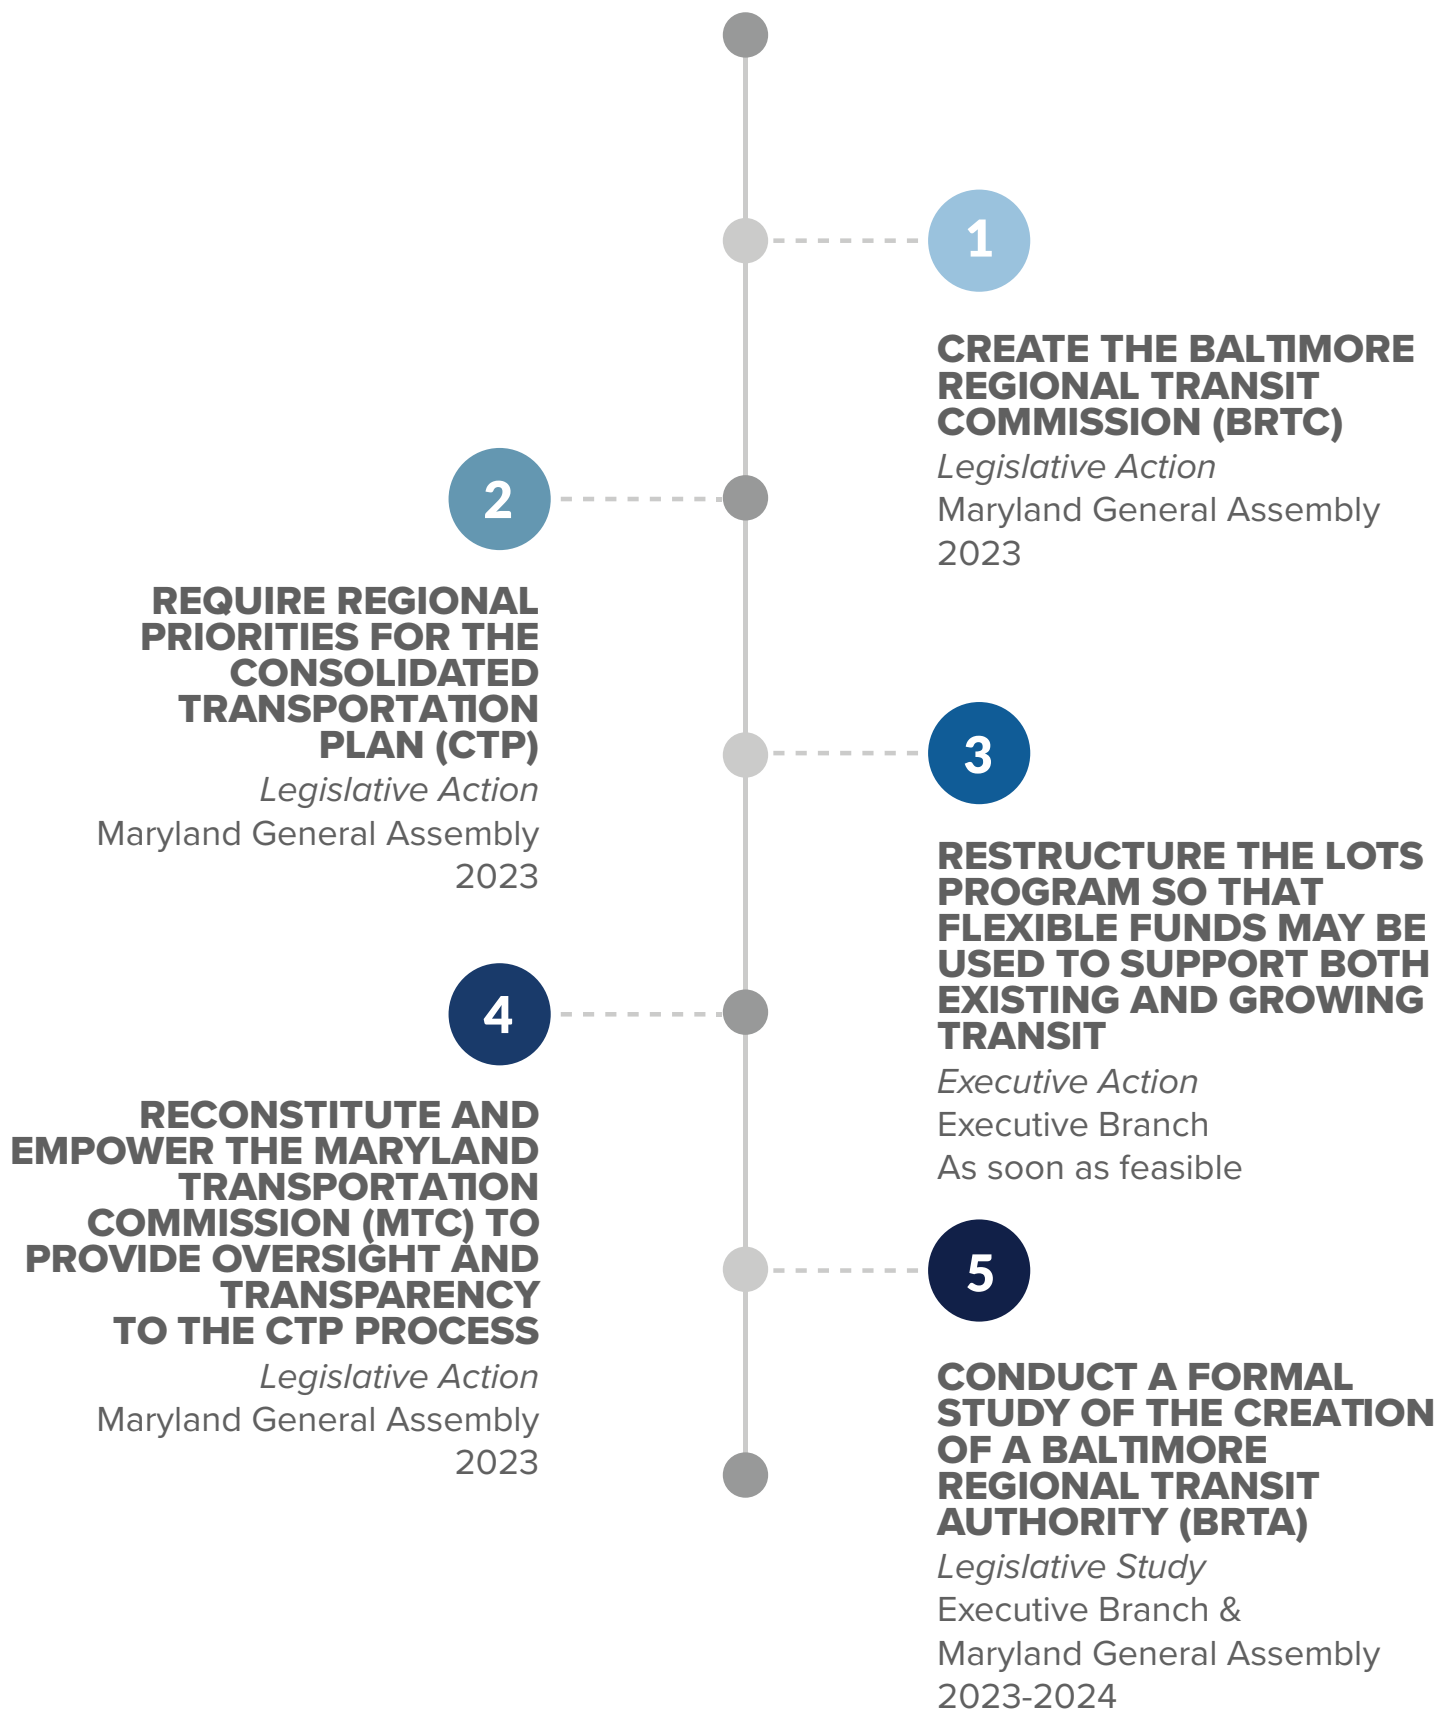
1

CREATE THE BALTIMORE REGIONAL TRANSIT COMMISSION (BRTC)
Legislative Action
Maryland General Assembly
2023

2

REQUIRE REGIONAL PRIORITIES FOR THE CONSOLIDATED TRANSPORTATION PLAN (CTP)
Legislative Action
Maryland General Assembly
2023

3

RESTRUCTURE THE LOTS PROGRAM SO THAT FLEXIBLE FUNDS MAY BE USED TO SUPPORT BOTH EXISTING AND GROWING TRANSIT
Executive Action
Executive Branch
As soon as feasible

4

RECONSTITUTE AND EMPOWER THE MARYLAND TRANSPORTATION COMMISSION (MTC) TO PROVIDE OVERSIGHT AND TRANSPARENCY TO THE CTP PROCESS
Legislative Action
Maryland General Assembly
2023

5

CONDUCT A FORMAL STUDY OF THE CREATION OF A BALTIMORE REGIONAL TRANSIT AUTHORITY (BRTA)
Legislative Study
Executive Branch &
Maryland General Assembly
2023-2024